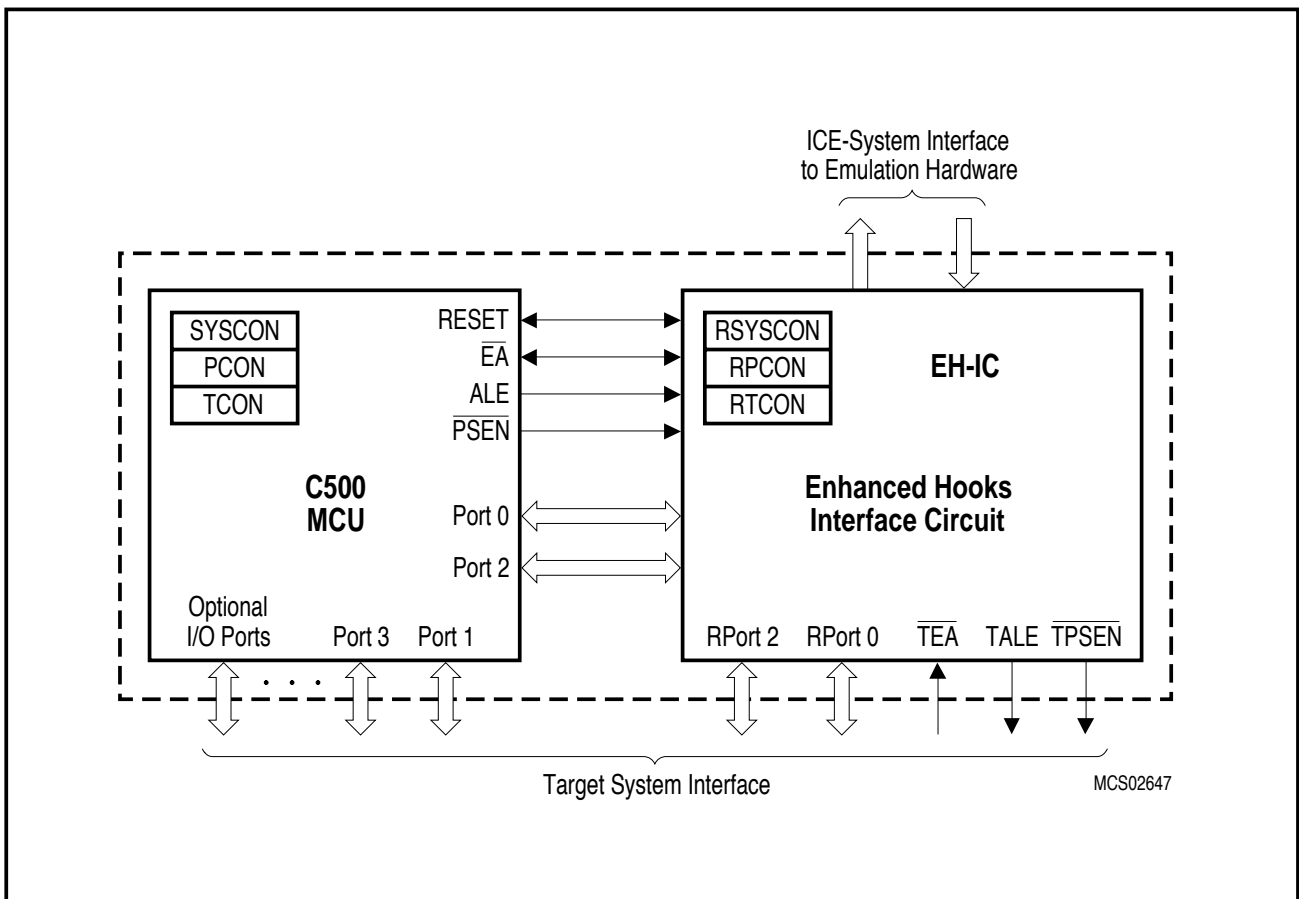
ICE-System Interface to Emulation Hardware

SYSCON
PCON
TCON

RESET
$\overline{EA}$
ALE
$\overline{PSEN}$

C500 MCU

Port 0
Port 2

Optional I/O Ports
. . .
Port 3
Port 1

RSYSCON
RPCON
RTCON

EH-IC

Enhanced Hooks Interface Circuit

RPort 2
RPort 0
$\overline{TEA}$
TALE
$\overline{TPSEN}$

Target System Interface

MCS02647